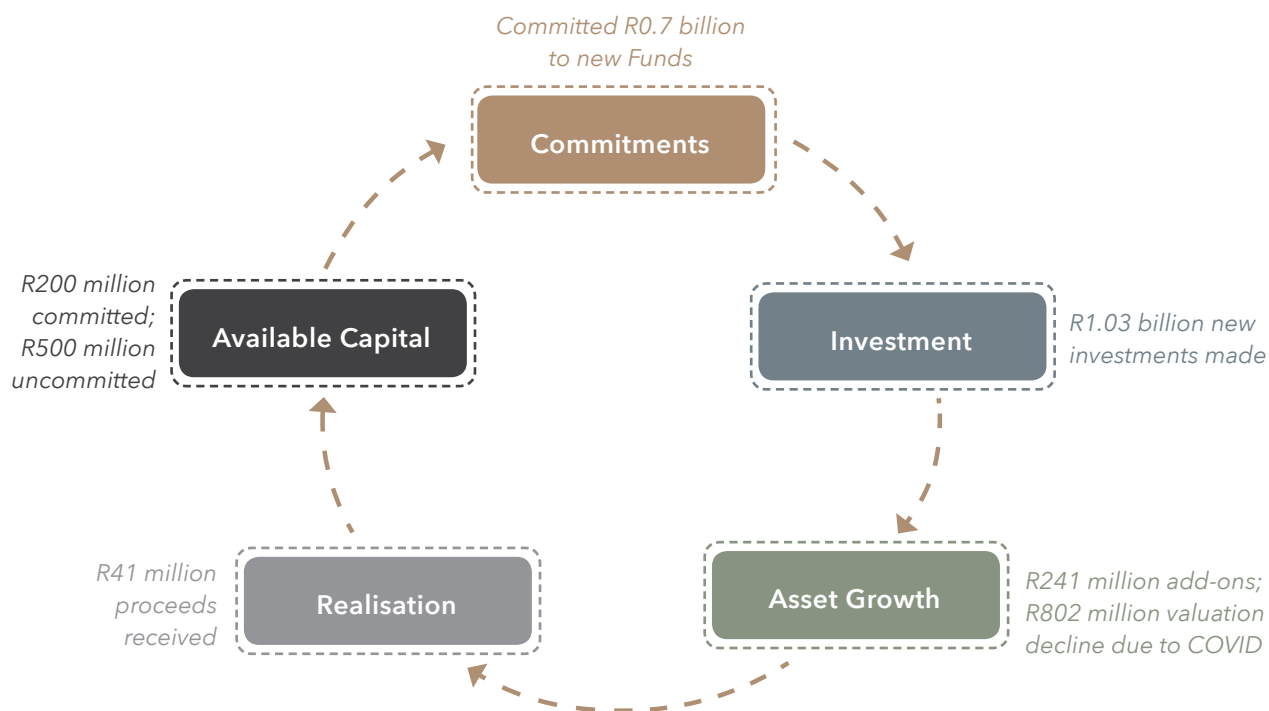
Committed R0.7 billion to new Funds

Commitments

Investment

R1.03 billion new investments made

Asset Growth

R241 million add-ons; R802 million valuation decline due to COVID

Realisation

R41 million proceeds received

Available Capital

R200 million committed; R500 million uncommitted